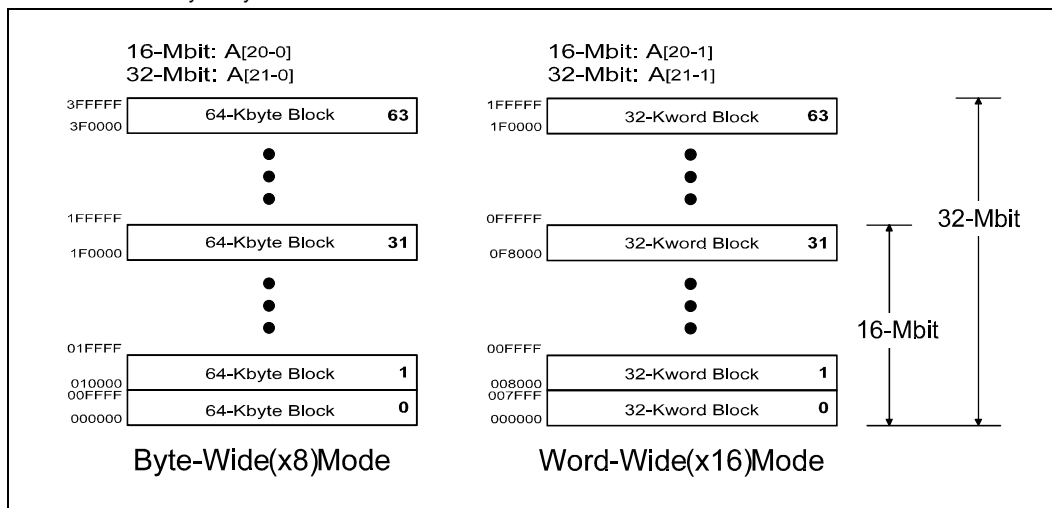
16-Mbit: A[20-0]
32-Mbit: A[21-0]

3FFFFF
3F0000
64-Kbyte Block 63

1FFFFF
1F0000
64-Kbyte Block 31

01FFFF
010000
64-Kbyte Block 1
00FFFF
000000
64-Kbyte Block 0

Byte-Wide(x8)Mode

16-Mbit: A[20-1]
32-Mbit: A[21-1]

1FFFFF
1F0000
32-Kword Block 63

0FFFFF
0F8000
32-Kword Block 31

00FFFF
008000
32-Kword Block 1
007FFF
000000
32-Kword Block 0

Word-Wide(x16)Mode

32-Mbit

16-Mbit